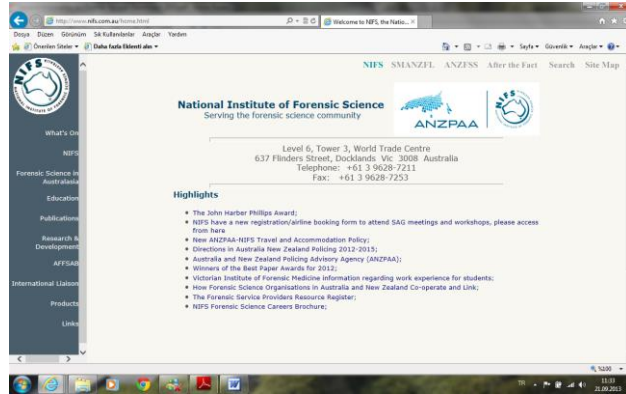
http://www.nifs.com.au/home.html
Welcome to NIFS, the Natio...
Dosya Düzen Görünüm Sık Kullanılanlar Araçlar Yardım
Önerilen Siteler ▾ Daha fazla Eklenti alın ▾
Sayfa ▾ Güvenlik ▾ Araçlar ▾

NIFS SMANZFL ANZFSS After the Fact Search Site Map

What's On
NIFS
Forensic Science in Australasia
Education
Publications
Research & Development
AFFSAB
International Liaison
Products
Links

National Institute of Forensic Science
Serving the forensic science community

ANZPAA

Level 6, Tower 3, World Trade Centre
637 Flinders Street, Docklands Vic 3008 Australia
Telephone: +61 3 9628-7211
Fax: +61 3 9628-7253

Highlights

• The John Harber Phillips Award;
• NIFS have a new registration/airline booking form to attend SAG meetings and workshops, please access from here
• New ANZPAA-NIFS Travel and Accommodation Policy;
• Directions in Australia New Zealand Policing 2012-2015;
• Australia and New Zealand Policing Advisory Agency (ANZPAA);
• Winners of the Best Paper Awards for 2012;
• Victorian Institute of Forensic Medicine information regarding work experience for students;
• How Forensic Science Organisations in Australia and New Zealand Co-operate and Link;
• The Forensic Service Providers Resource Register;
• NIFS Forensic Science Careers Brochure;

%100
TR
11:33
21.09.2013